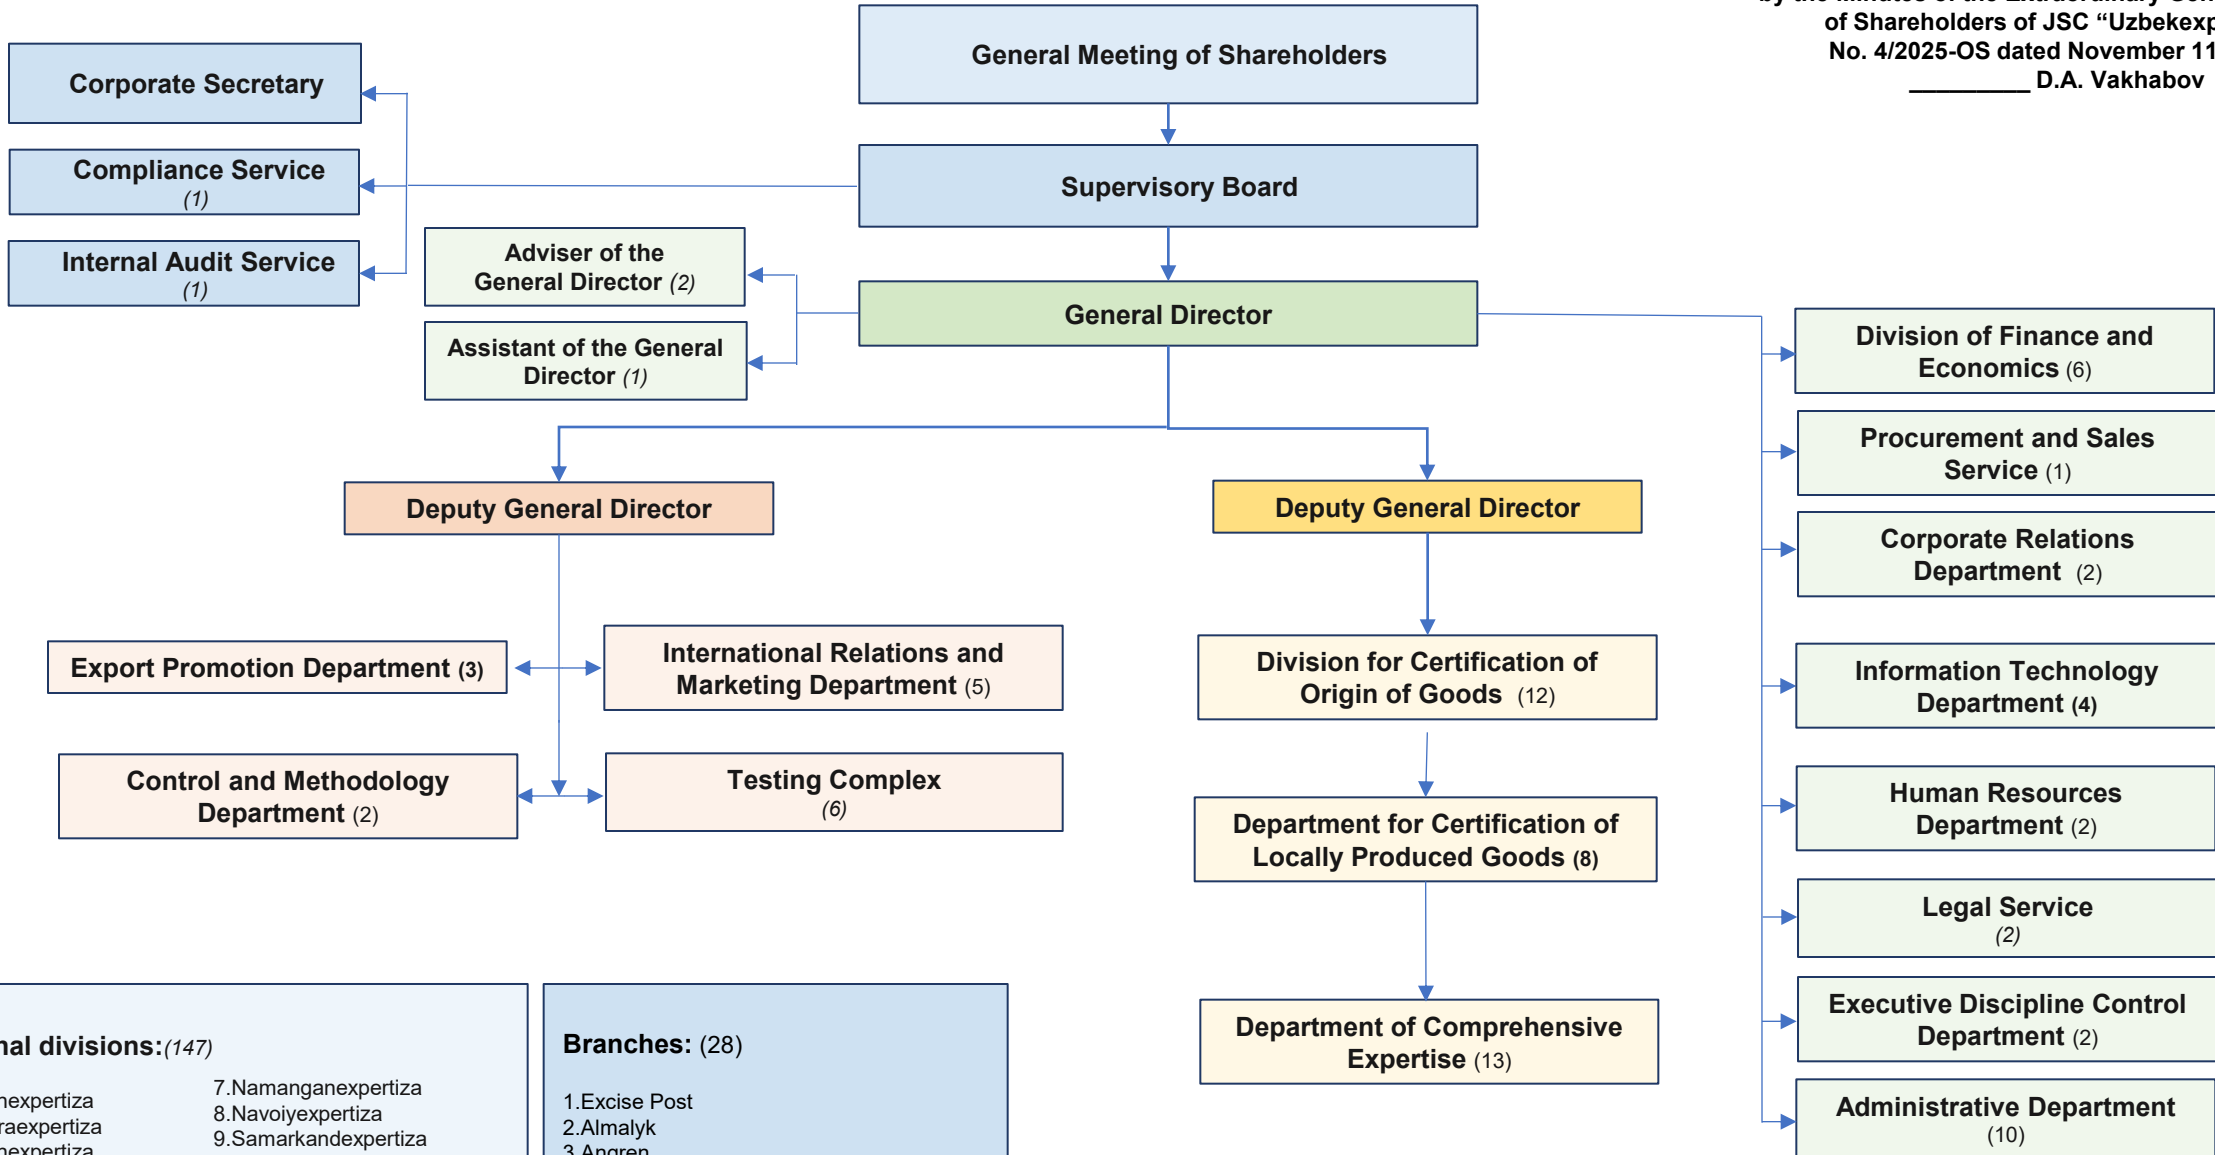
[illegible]
of Shareholders of JSC “Uzbekexp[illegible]
No. 4/2025-OS dated November 11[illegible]
_________ D.A. Vakhabov

General Meeting of Shareholders

Corporate Secretary

Compliance Service (1)

Supervisory Board

Internal Audit Service (1)

Adviser of the General Director (2)

Assistant of the General Director (1)

General Director

Division of Finance and Economics (6)

Procurement and Sales Service (1)

Corporate Relations Department (2)

Deputy General Director

Deputy General Director

Export Promotion Department (3)

International Relations and Marketing Department (5)

Division for Certification of Origin of Goods (12)

Information Technology Department (4)

Control and Methodology Department (2)

Testing Complex (6)

Department for Certification of Locally Produced Goods (8)

Human Resources Department (2)

Legal Service (2)

Executive Discipline Control Department (2)

Department of Comprehensive Expertise (13)

Administrative Department (10)

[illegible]nal divisions:(147)
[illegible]nexpertiza
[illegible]raexpertiza
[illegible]nexpertiza
7.Namanganexpertiza
8.Navoiyexpertiza
9.Samarkandexpertiza

Branches: (28)
1.Excise Post
2.Almalyk
3.Angren